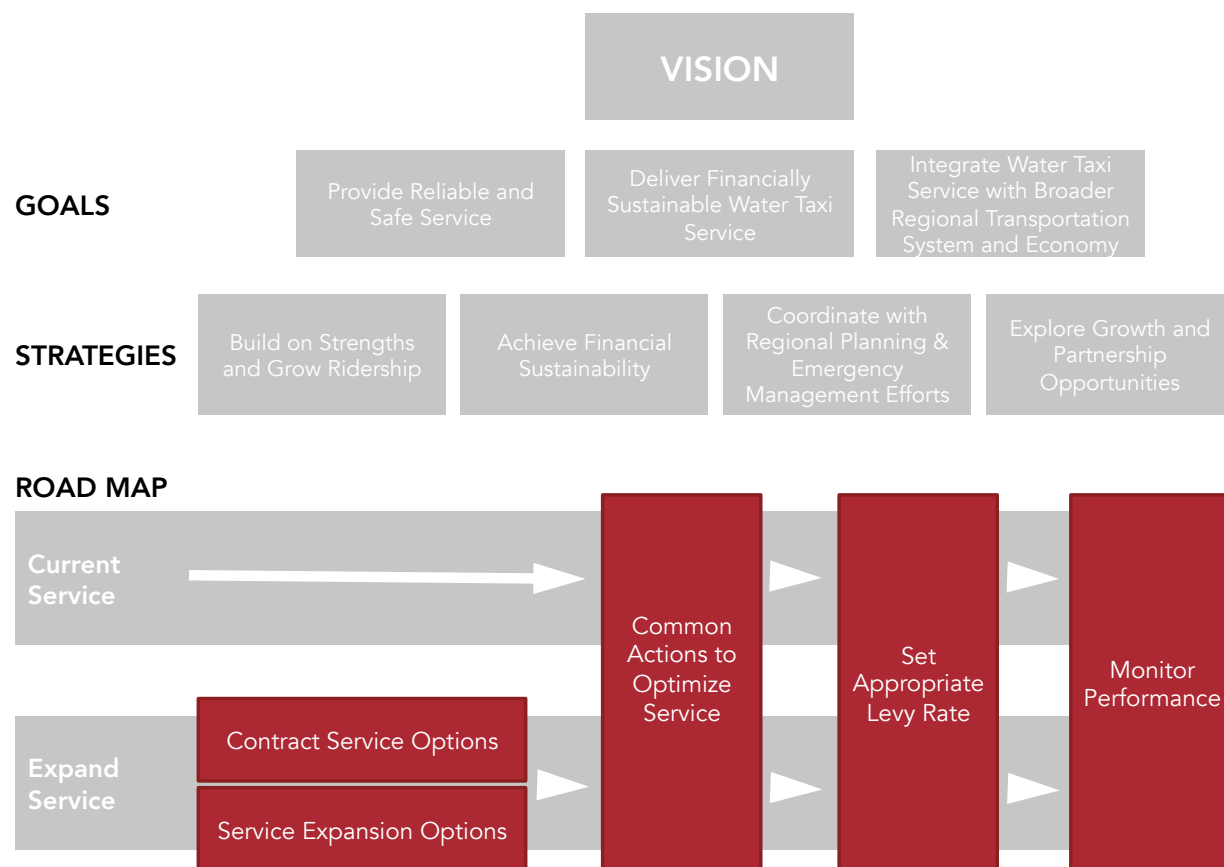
VISION

GOALS

Provide Reliable and Safe Service

Deliver Financially Sustainable Water Taxi Service

Integrate Water Taxi Service with Broader Regional Transportation System and Economy

STRATEGIES

Build on Strengths and Grow Ridership

Achieve Financial Sustainability

Coordinate with Regional Planning & Emergency Management Efforts

Explore Growth and Partnership Opportunities

ROAD MAP

Current Service

Expand Service

Contract Service Options

Service Expansion Options

Common Actions to Optimize Service

Set Appropriate Levy Rate

Monitor Performance